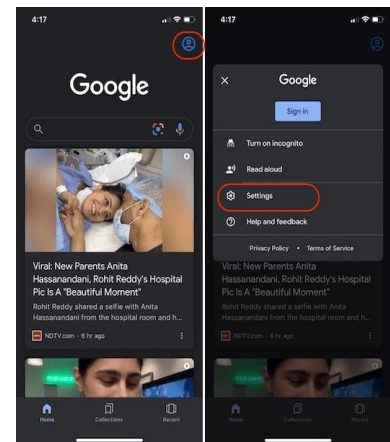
4:17

Google

Viral: New Parents Anita Hassanandani, Rohit Reddy's Hospital Pic Is A "Beautiful Moment"

Rohit Reddy shared a selfie with Anita Hassanandani from the hospital room and h...

NDTV.com · 6 hr ago

Home
Collections
Recent

4:17

Google

Sign in

Turn on Incognito

Read aloud

Settings

Help and feedback

Privacy Policy • Terms of Service

Viral: New Parents Anita Hassanandani, Rohit Reddy's Hospital Pic Is A "Beautiful Moment"

Rohit Reddy shared a selfie with Anita Hassanandani from the hospital room and h...

NDTV.com · 6 hr ago

Home
Collections
Recent